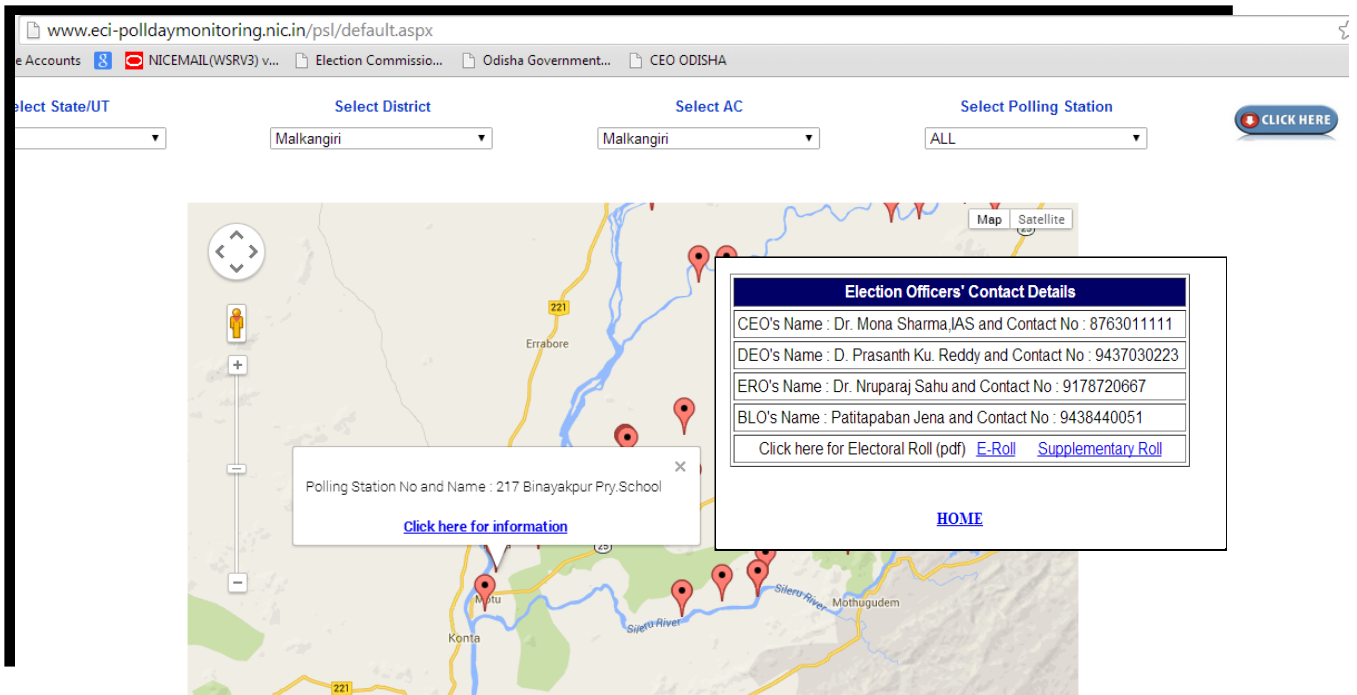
www.eci-polldaymonitoring.nic.in/psl/default.aspx

e Accounts NICEMAIL(WSRV3) v... Election Commissio... Odisha Government... CEO ODISHA

elect State/UT

Select District
Malkangiri

Select AC
Malkangiri

Select Polling Station
ALL

CLICK HERE

Map Satellite

221

Errabore

25

Polling Station No and Name : 217 Binayakpur Pry.School

Click here for information

Motu

Konta

Sileru River

Sileru River

Mothugudem

221

| Election Officers' Contact Details |
|---|
| CEO's Name : Dr. Mona Sharma,IAS and Contact No : 8763011111 |
| DEO's Name : D. Prasanth Ku. Reddy and Contact No : 9437030223 |
| ERO's Name : Dr. Nruparaj Sahu and Contact No : 9178720667 |
| BLO's Name : Patitapaban Jena and Contact No : 9438440051 |
| Click here for Electoral Roll (pdf) E-Roll Supplementary Roll |

HOME